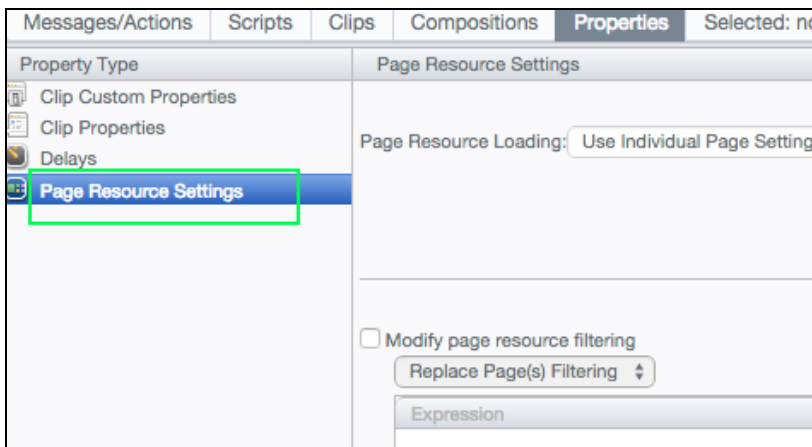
Messages/Actions Scripts Clips Compositions Properties Selected: n

Property Type

Clip Custom Properties

Clip Properties

Delays

Page Resource Settings

Page Resource Settings

Page Resource Loading: Use Individual Page Setting

Modify page resource filtering

Replace Page(s) Filtering

Expression